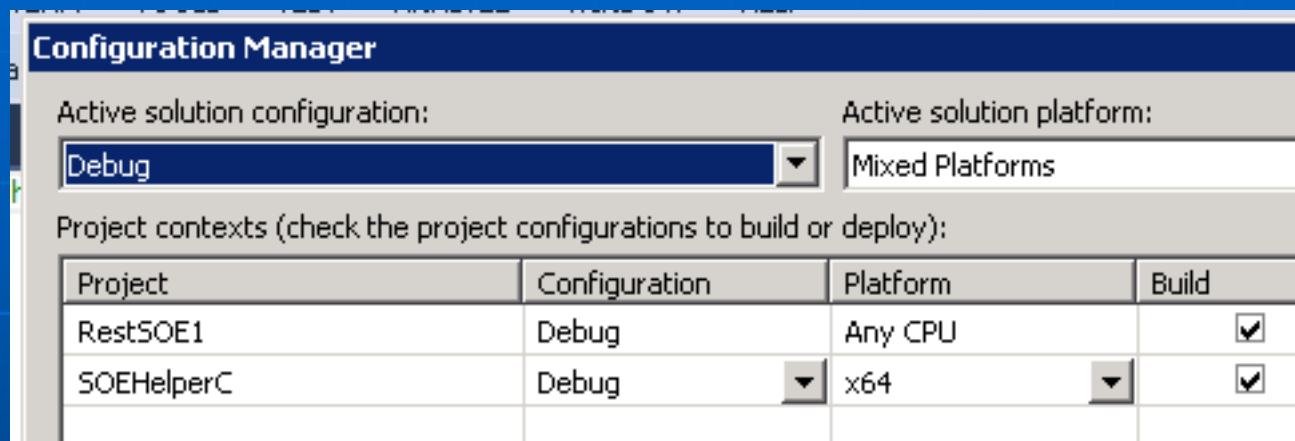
Configuration Manager

Active solution configuration:

Debug

Active solution platform:

Mixed Platforms

Project contexts (check the project configurations to build or deploy):

| Project | Configuration | Platform | Build |
|---|---|---|---|
| RestSOE1 | Debug | Any CPU | ☑ |
| SOEHelperC | Debug | x64 | ☑ |
| | | | |